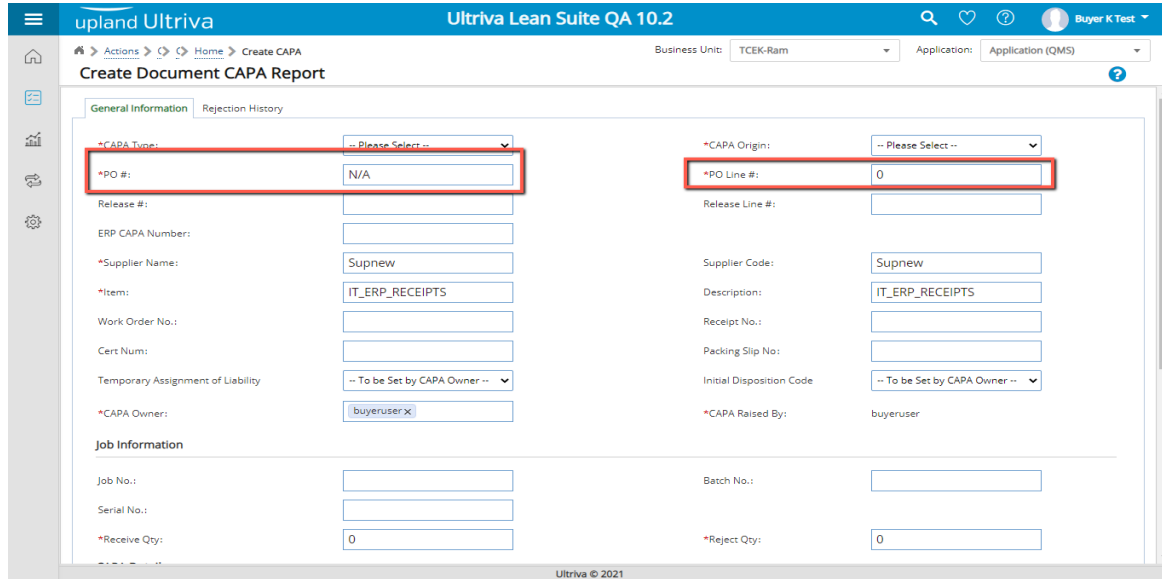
upland Ultriva

Ultriva Lean Suite QA 10.2

Buyer K Test

Actions > <> <> Home > Create CAPA

Business Unit: TCEK-Ram

Application: Application (QMS)

Create Document CAPA Report

General Information | Rejection History

*CAPA Type: -- Please Select --

*CAPA Origin: -- Please Select --

*PO #: N/A

*PO Line #: 0

Release #:

Release Line #:

ERP CAPA Number:

*Supplier Name: Supnew

Supplier Code: Supnew

*Item: IT_ERP_RECEIPTS

Description: IT_ERP_RECEIPTS

Work Order No.:

Receipt No.:

Cert Num:

Packing Slip No:

Temporary Assignment of Liability: -- To be Set by CAPA Owner --

Initial Disposition Code: -- To be Set by CAPA Owner --

*CAPA Owner: buyeruser x

*CAPA Raised By: buyeruser

Job Information

Job No.:

Batch No.:

Serial No.:

*Receive Qty: 0

*Reject Qty: 0

Ultriva © 2021